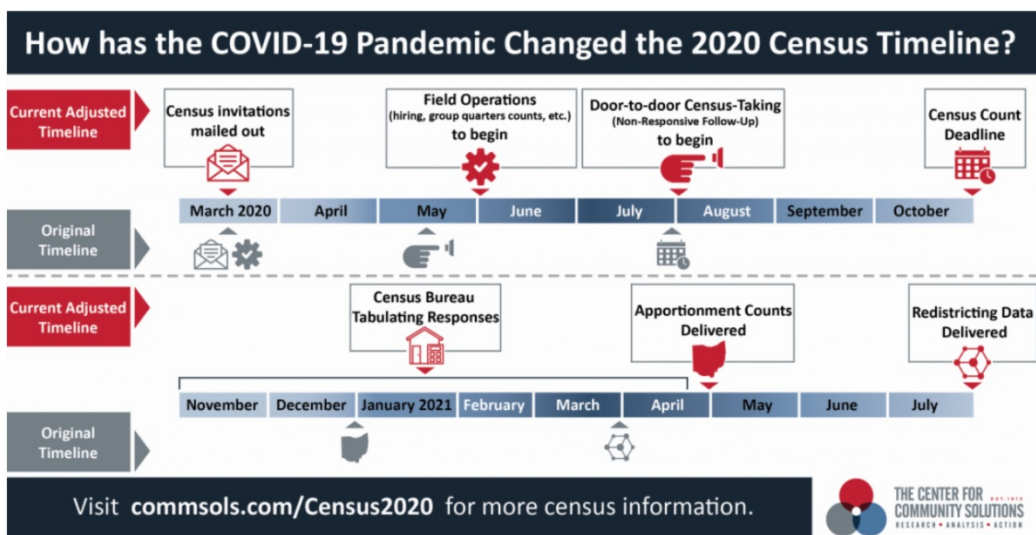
How has the COVID-19 Pandemic Changed the 2020 Census Timeline?

Current Adjusted Timeline

Census invitations mailed out

Field Operations (hiring, group quarters counts, etc.) to begin

Door-to-door Census-Taking (Non-Responsive Follow-Up) to begin

Census Count Deadline

March 2020 | April | May | June | July | August | September | October

Original Timeline

Current Adjusted Timeline

Census Bureau Tabulating Responses

Apportionment Counts Delivered

Redistricting Data Delivered

November | December | January 2021 | February | March | April | May | June | July

Original Timeline

Visit commsols.com/Census2020 for more census information.

THE CENTER FOR COMMUNITY SOLUTIONS EST. 1913 RESEARCH • ANALYSIS • ACTION